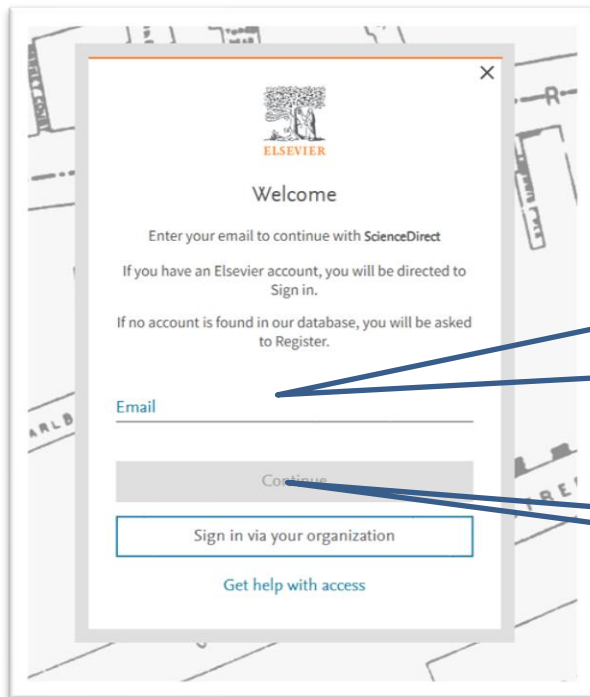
×

ELSEVIER

Welcome

Enter your email to continue with ScienceDirect

If you have an Elsevier account, you will be directed to Sign in.

If no account is found in our database, you will be asked to Register.

Email

Continue

Sign in via your organization

Get help with access